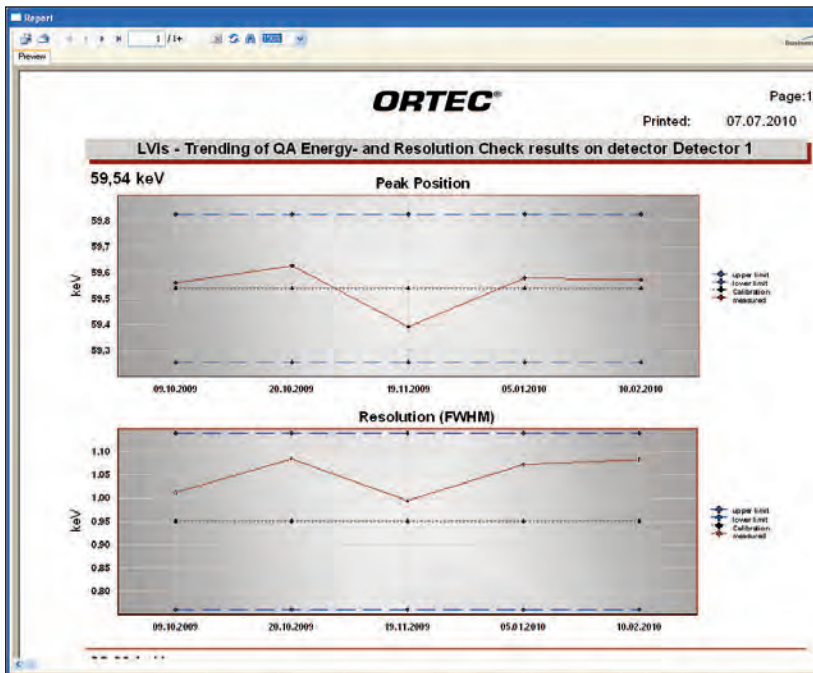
Report

1 /1+

Preview

ORTEC®

Page:1

Printed: 07.07.2010

LVis - Trending of QA Energy- and Resolution Check results on detector Detector 1

59,54 keV

Peak Position

59,8
59,7
59,6
59,5
59,4
59,3

keV

upper limit
lower limit
Calibration
measured

09.10.2009 20.10.2009 19.11.2009 05.01.2010 10.02.2010

Resolution (FWHM)

1.10
1.05
1.00
0.95
0.90
0.85
0.80

keV

upper limit
lower limit
Calibration
measured

09.10.2009 20.10.2009 19.11.2009 05.01.2010 10.02.2010